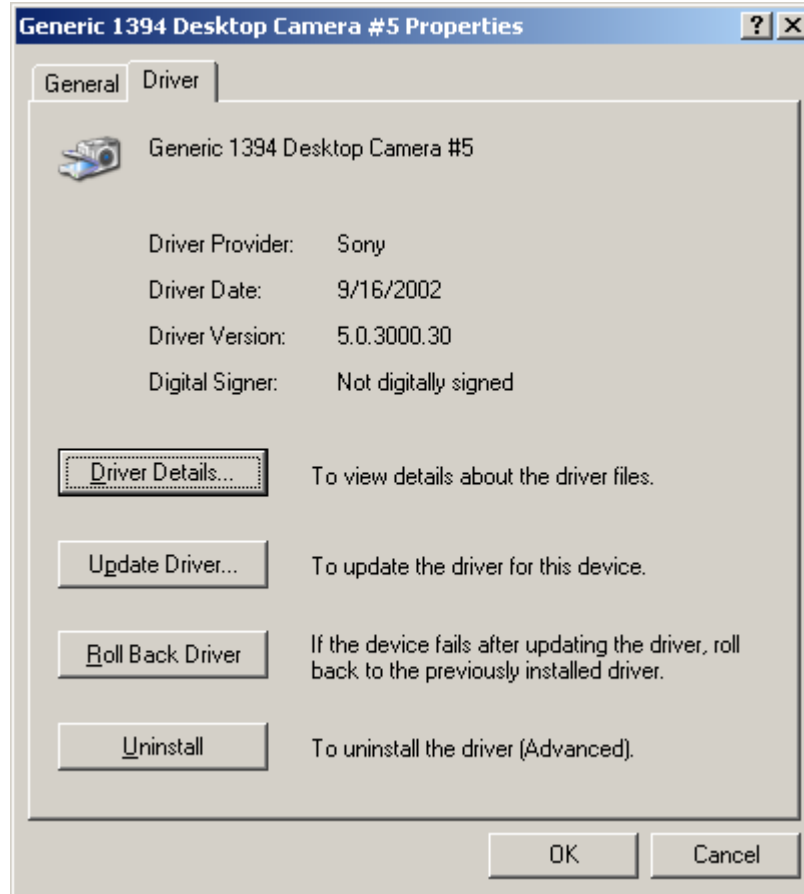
Generic 1394 Desktop Camera #5 Properties

?

General

Driver

Generic 1394 Desktop Camera #5

Driver Provider: Sony

Driver Date: 9/16/2002

Driver Version: 5.0.3000.30

Digital Signer: Not digitally signed

Driver Details...

To view details about the driver files.

Update Driver...

To update the driver for this device.

Roll Back Driver

If the device fails after updating the driver, roll back to the previously installed driver.

Uninstall

To uninstall the driver (Advanced).

OK

Cancel